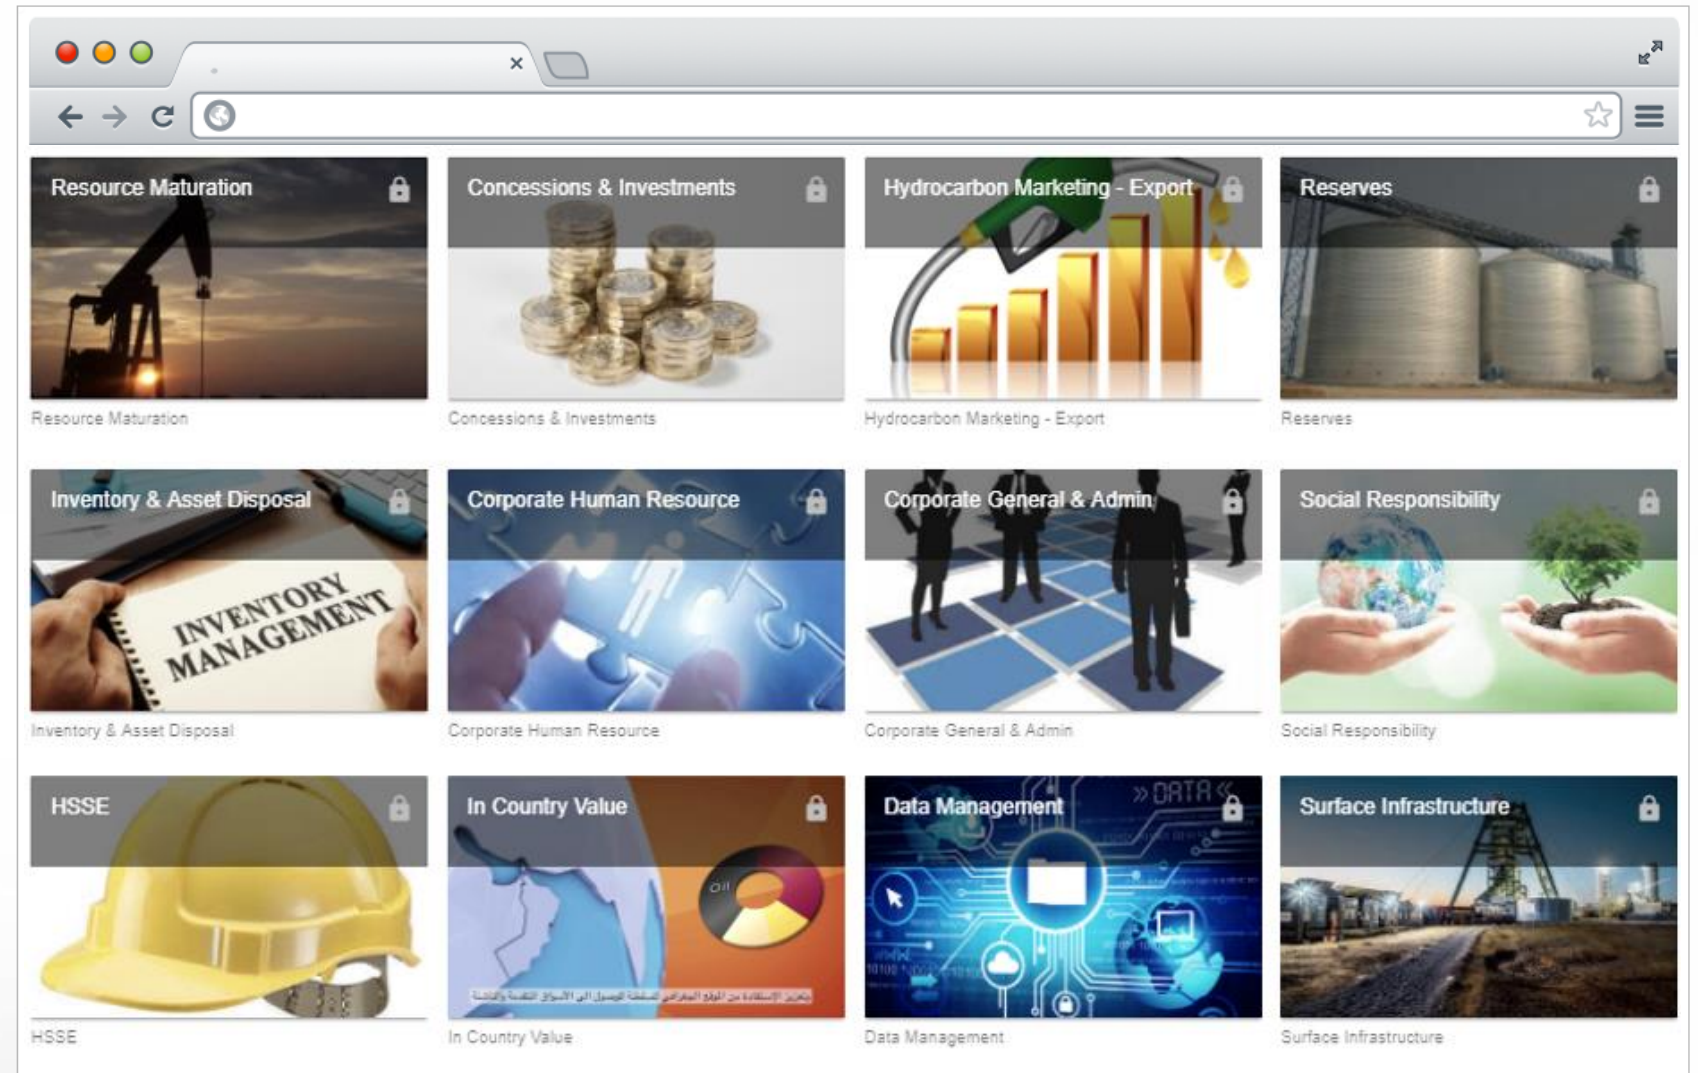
Resource Maturation

Resource Maturation

Concessions & Investments

Concessions & Investments

Hydrocarbon Marketing - Export

Hydrocarbon Marketing - Export

Reserves

Reserves

Inventory & Asset Disposal

INVENTORY MANAGEMENT

Inventory & Asset Disposal

Corporate Human Resource

Corporate Human Resource

Corporate General & Admin

Corporate General & Admin

Social Responsibility

Social Responsibility

HSSE

HSSE

In Country Value

Oil

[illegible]

In Country Value

Data Management

» DATA «

Data Management

Surface Infrastructure

Surface Infrastructure